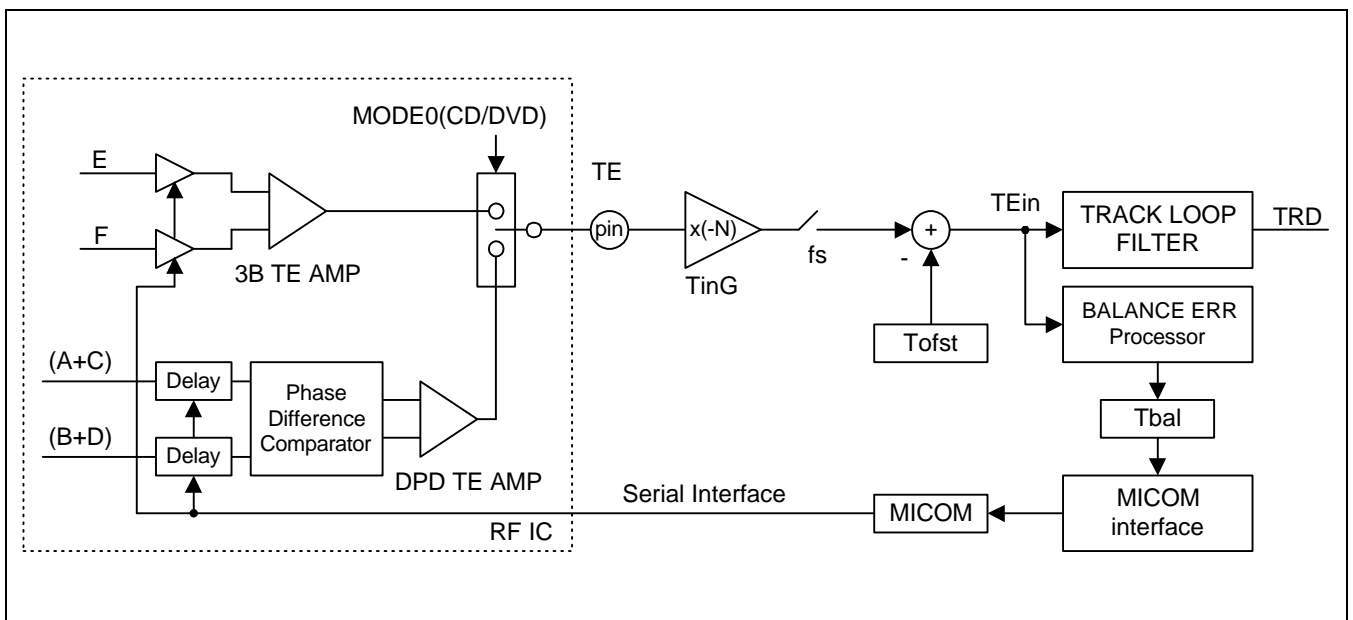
MODE0(CD/DVD)

E

F

3B TE AMP

TE

pin

x(-N)

TinG

fs

+

-

Tofst

TEin

TRACK LOOP FILTER

TRD

BALANCE ERR Processor

Tbal

MICOM interface

MICOM

Serial Interface

(A+C)

(B+D)

Delay

Delay

Phase Difference Comparator

DPD TE AMP

RF IC